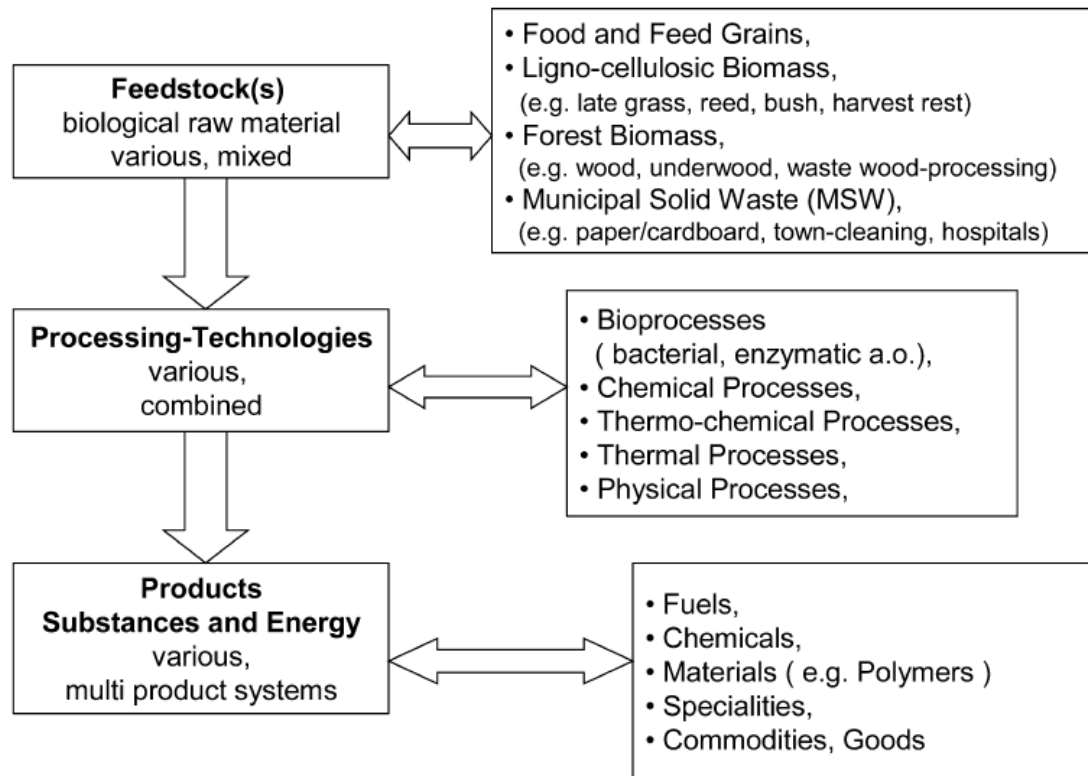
Feedstock(s)
biological raw material
various, mixed

• Food and Feed Grains,
• Ligno-cellulosic Biomass,
(e.g. late grass, reed, bush, harvest rest)
• Forest Biomass,
(e.g. wood, underwood, waste wood-processing)
• Municipal Solid Waste (MSW),
(e.g. paper/cardboard, town-cleaning, hospitals)

Processing-Technologies
various,
combined

• Bioprocesses
( bacterial, enzymatic a.o.),
• Chemical Processes,
• Thermo-chemical Processes,
• Thermal Processes,
• Physical Processes,

Products
Substances and Energy
various,
multi product systems

• Fuels,
• Chemicals,
• Materials ( e.g. Polymers )
• Specialities,
• Commodities, Goods